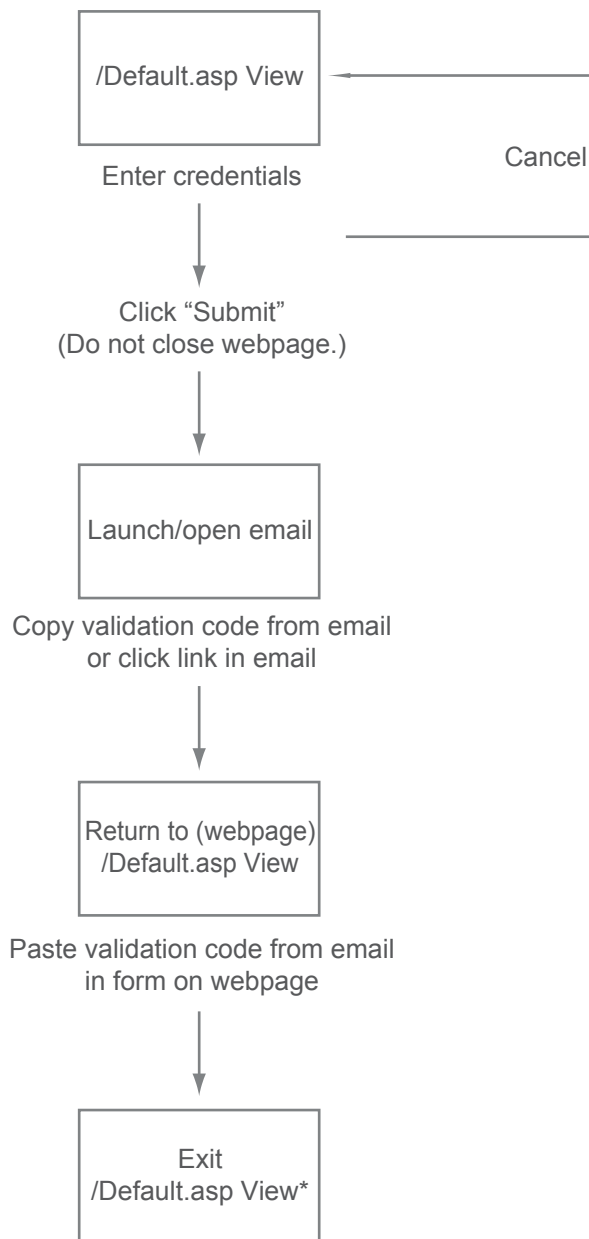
/Default.asp View

Cancel

Enter credentials

Click “Submit”
(Do not close webpage.)

Launch/open email

Copy validation code from email or click link in email

Return to (webpage) /Default.asp View

Paste validation code from email in form on webpage

Exit
/Default.asp View*